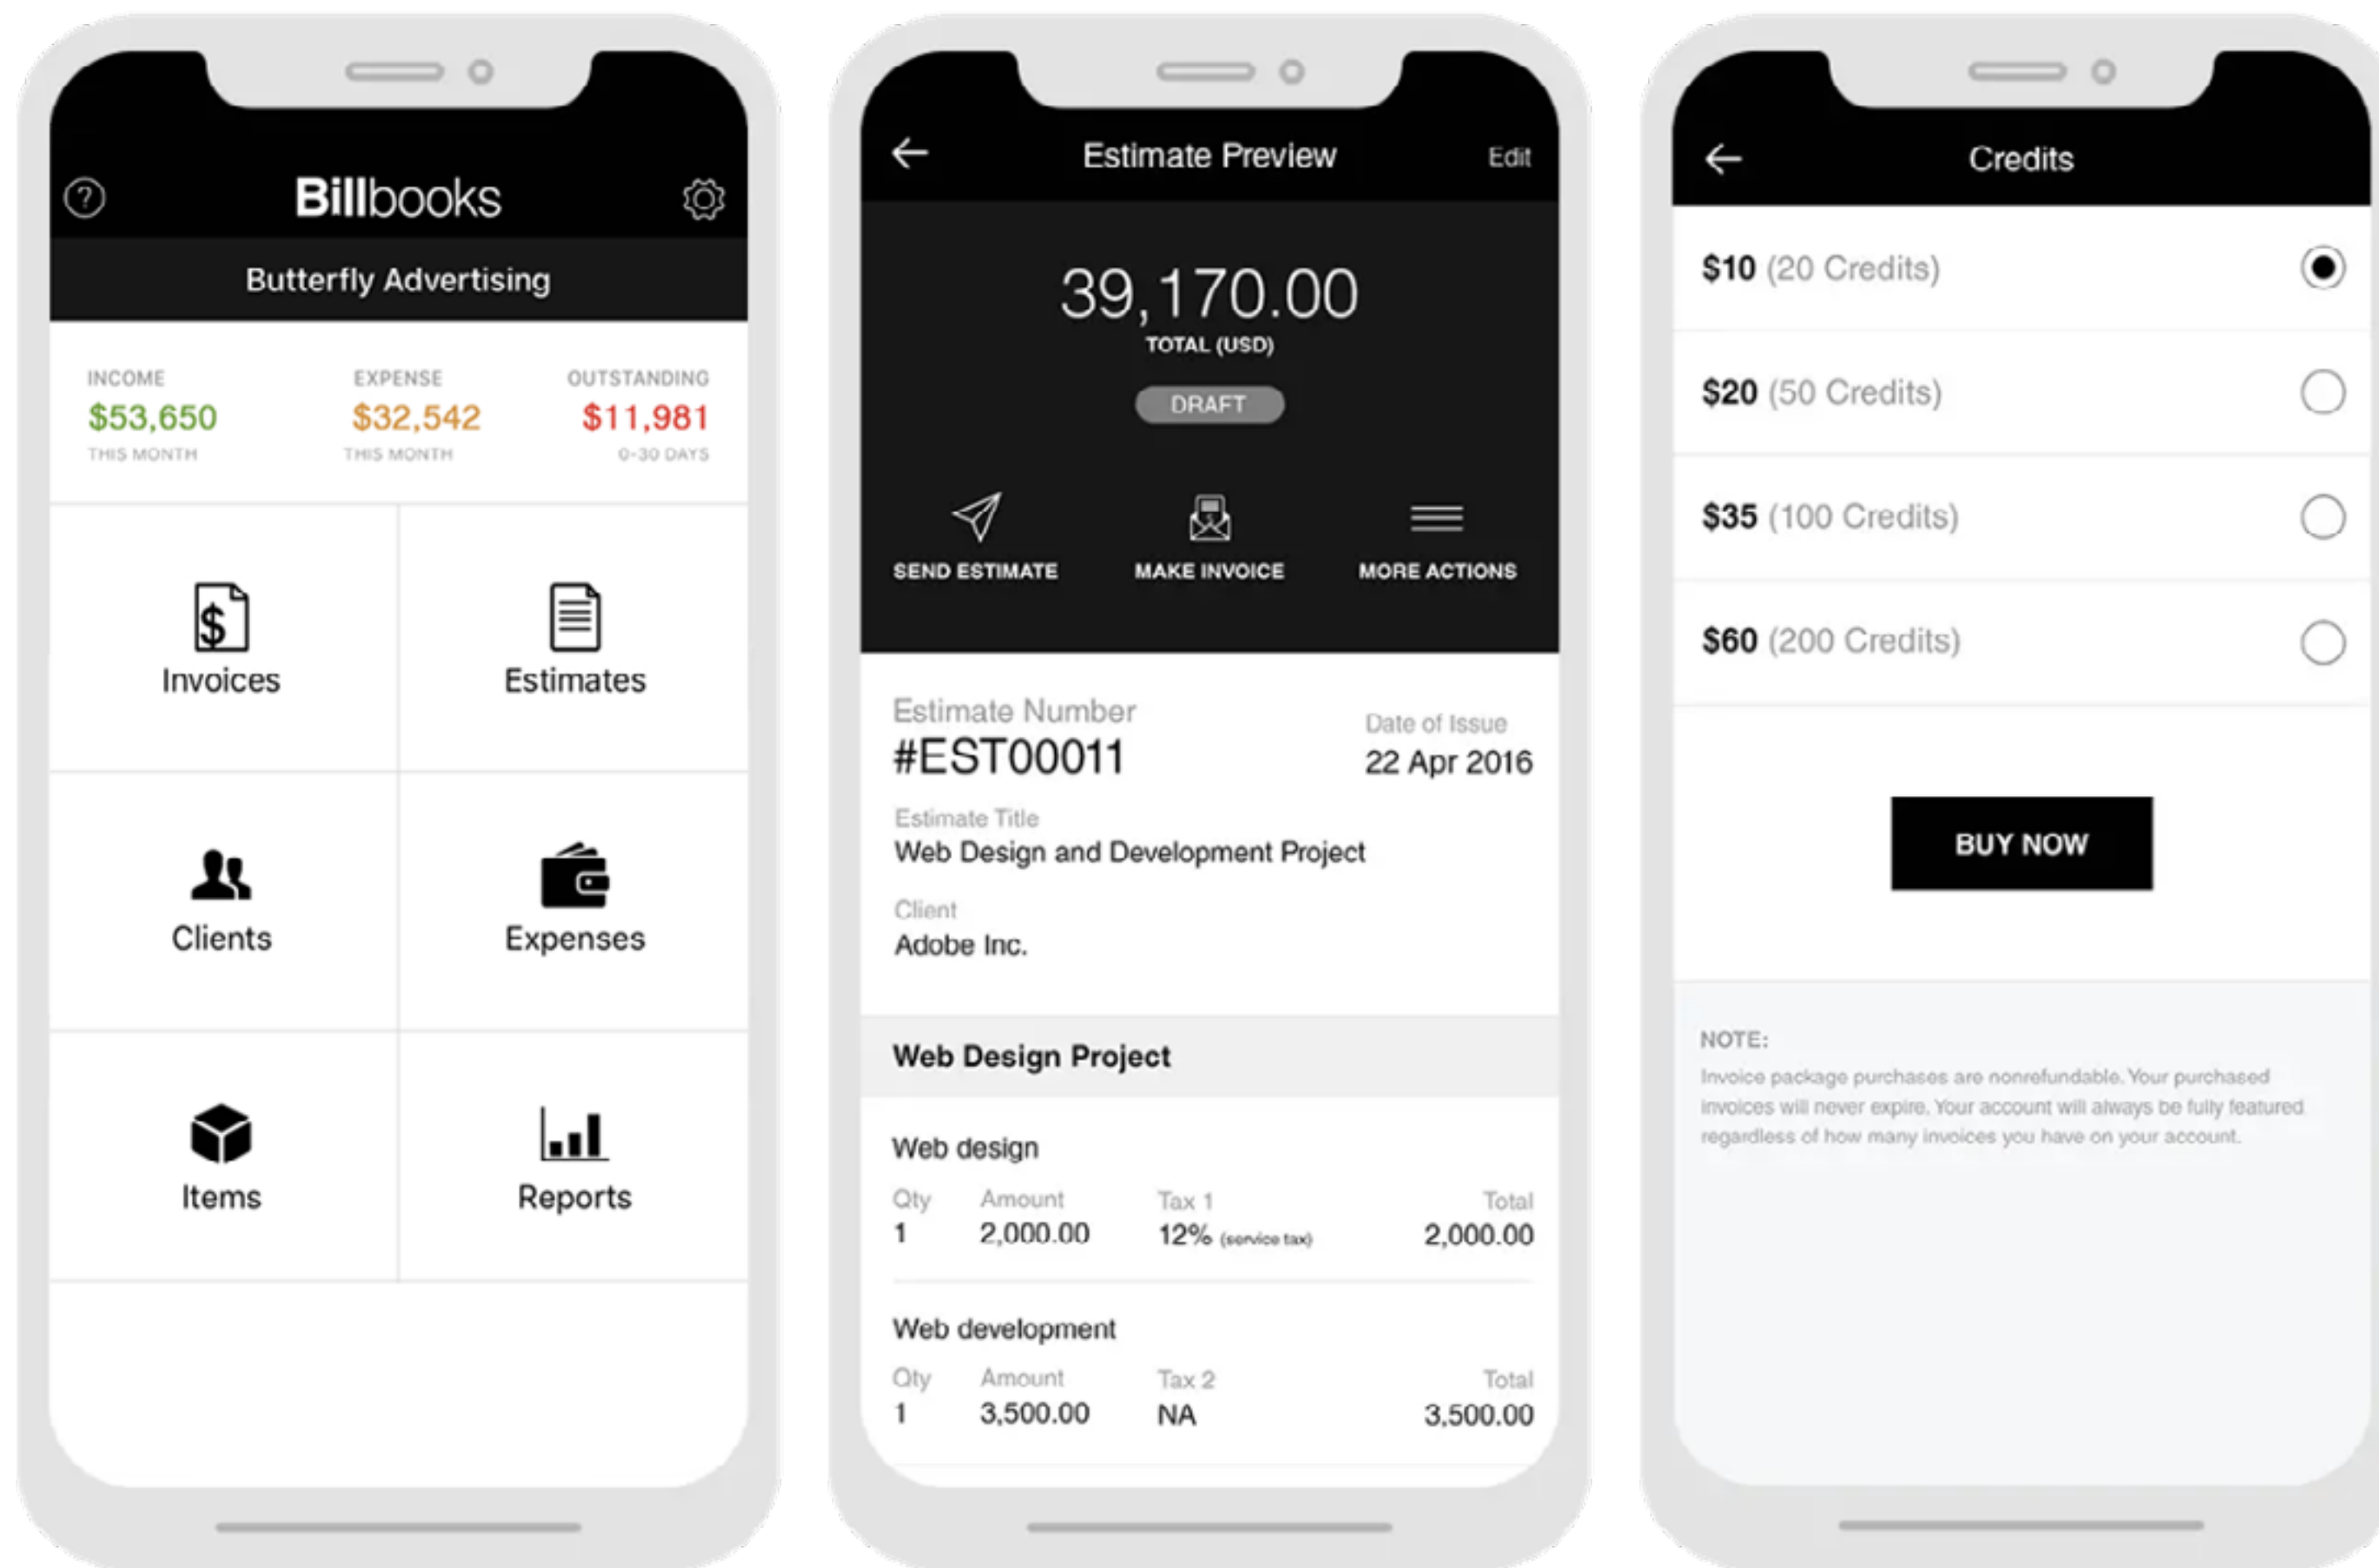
Billbooks

Butterfly Advertising

INCOME
$53,650
THIS MONTH

EXPENSE
$32,542
THIS MONTH

OUTSTANDING
$11,981
0-30 DAYS

Invoices

Estimates

Clients

Expenses

Items

Reports

Estimate Preview

Edit

39,170.00
TOTAL (USD)

DRAFT

SEND ESTIMATE

MAKE INVOICE

MORE ACTIONS

Estimate Number
#EST00011

Date of Issue
22 Apr 2016

Estimate Title
Web Design and Development Project

Client
Adobe Inc.

Web Design Project

Web design

| Qty | Amount | Tax 1 | Total |
|---|---|---|---|
| 1 | 2,000.00 | 12% (service tax) | 2,000.00 |

Web development

| Qty | Amount | Tax 2 | Total |
|---|---|---|---|
| 1 | 3,500.00 | NA | 3,500.00 |

Credits

$10 (20 Credits)

$20 (50 Credits)

$35 (100 Credits)

$60 (200 Credits)

BUY NOW

NOTE:
Invoice package purchases are nonrefundable. Your purchased invoices will never expire. Your account will always be fully featured regardless of how many invoices you have on your account.